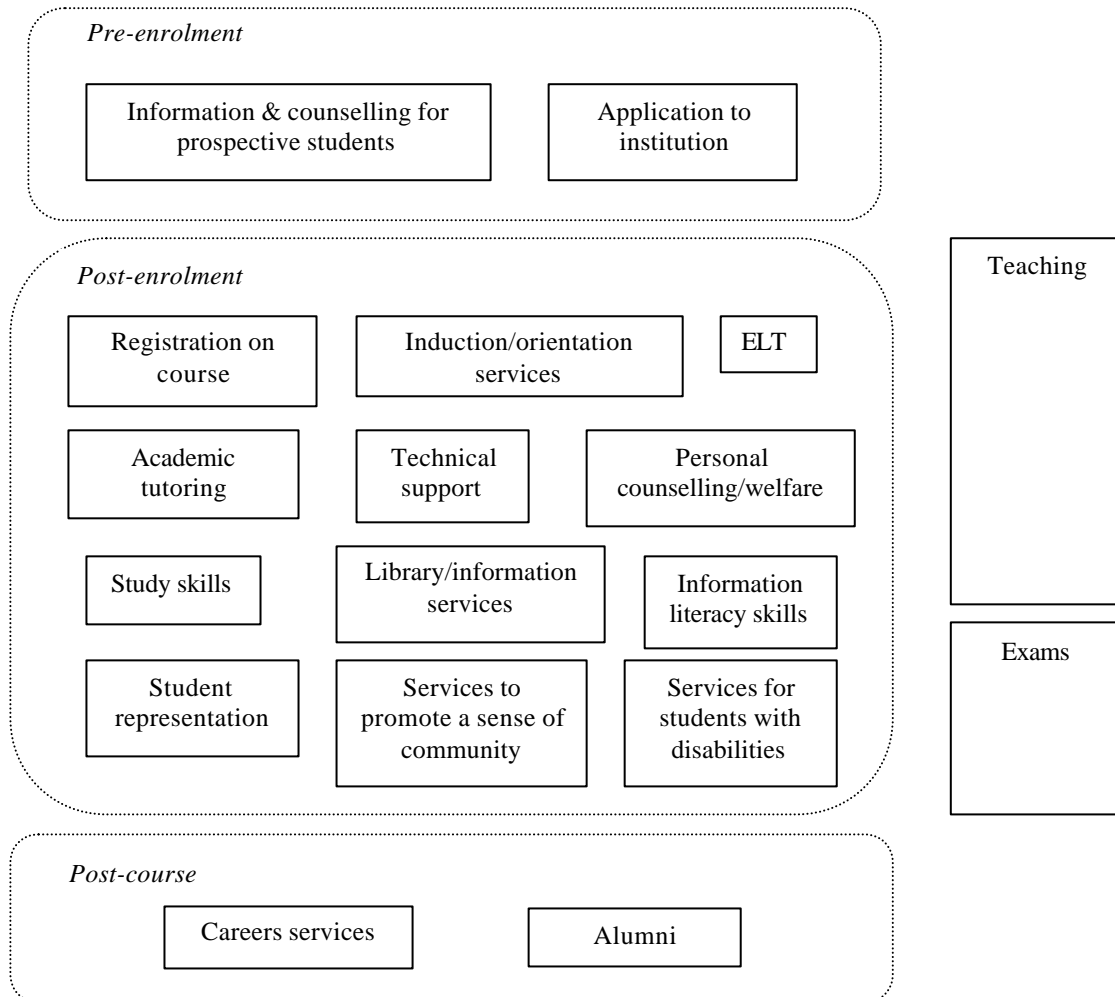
*Pre-enrolment*

Information & counselling for prospective students

Application to institution

*Post-enrolment*

Registration on course

Induction/orientation services

ELT

Academic tutoring

Technical support

Personal counselling/welfare

Study skills

Library/information services

Information literacy skills

Student representation

Services to promote a sense of community

Services for students with disabilities

Teaching

Exams

*Post-course*

Careers services

Alumni